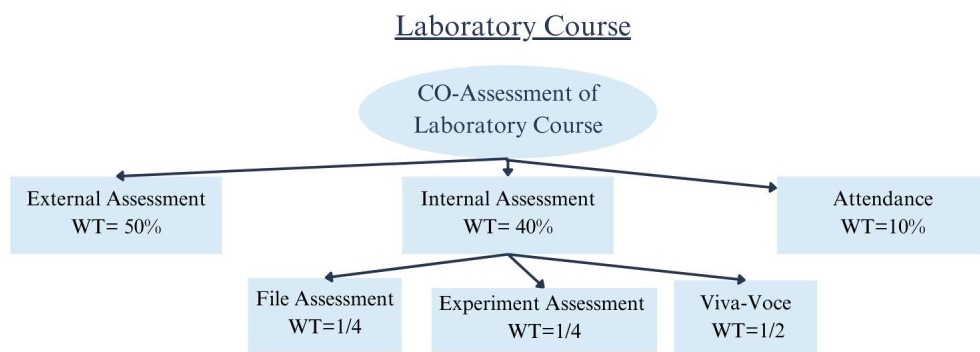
Laboratory Course

CO-Assessment of Laboratory Course

External Assessment
WT= 50%

Internal Assessment
WT= 40%

Attendance
WT=10%

File Assessment
WT=1/4

Experiment Assessment
WT=1/4

Viva-Voce
WT=1/2